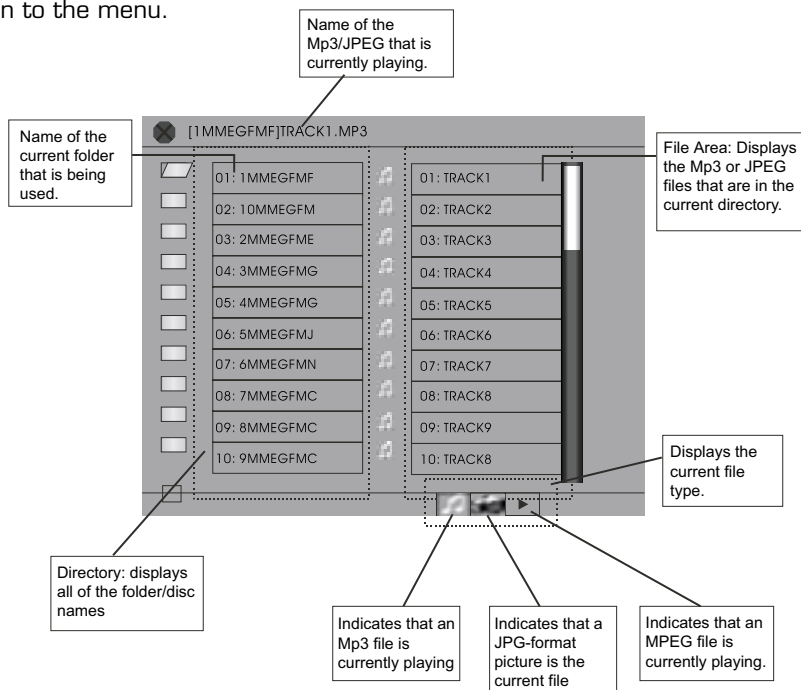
n to the menu.

Name of the Mp3/JPEG that is currently playing.

[1MMEGFMF]TRACK1.MP3

Name of the current folder that is being used.

File Area: Displays the Mp3 or JPEG files that are in the current directory.

01: 1MMEGFMF
02: 10MMEGFM
03: 2MMEGFME
04: 3MMEGFMG
05: 4MMEGFMG
06: 5MMEGFMJ
07: 6MMEGFMN
08: 7MMEGFMC
09: 8MMEGFMC
10: 9MMEGFMC

01: TRACK1
02: TRACK2
03: TRACK3
04: TRACK4
05: TRACK5
06: TRACK6
07: TRACK7
08: TRACK8
09: TRACK9
10: TRACK8

Displays the current file type.

Directory: displays all of the folder/disc names

Indicates that an Mp3 file is currently playing

Indicates that a JPG-format picture is the current file

Indicates that an MPEG file is currently playing.